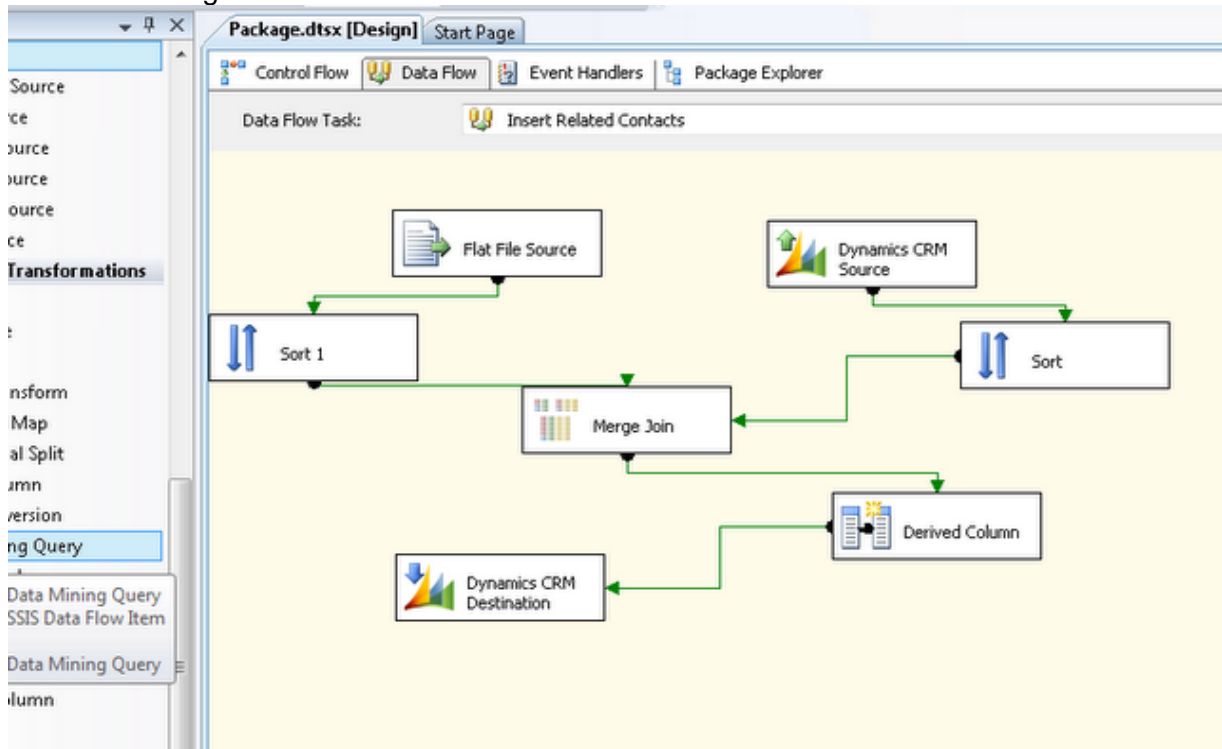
Source
rce
ource
ource
ource
ce
Transformations
e
nsform
Map
al Split
umn
version
ng Query
Data Mining Query
SSIS Data Flow Item
Data Mining Query
lumn

Package.dtsx [Design]
Start Page
Control Flow
Data Flow
Event Handlers
Package Explorer
Data Flow Task:
Insert Related Contacts

Flat File Source
Dynamics CRM Source
Sort 1
Sort
Merge Join
Derived Column
Dynamics CRM Destination